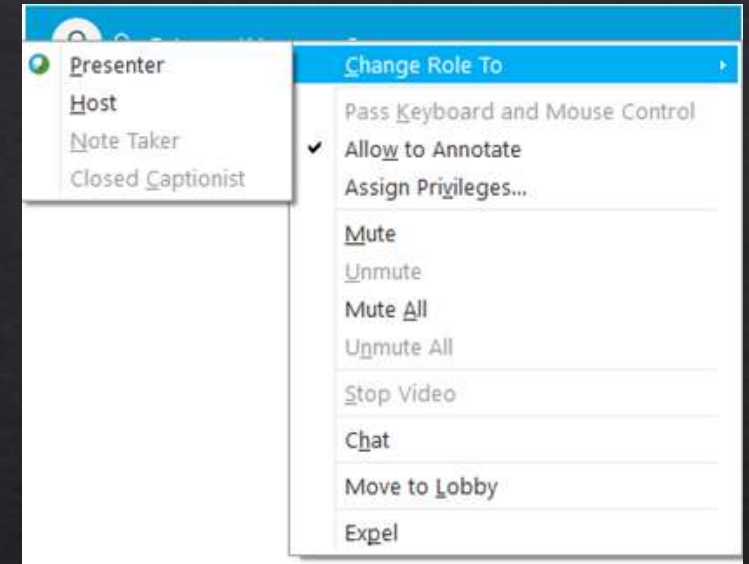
Presenter
Host
Note Taker
Closed Captionist

Change Role To

Pass Keyboard and Mouse Control
Allow to Annotate
Assign Privileges...

Mute
Unmute
Mute All
Unmute All

Stop Video

Chat

Move to Lobby

Expel